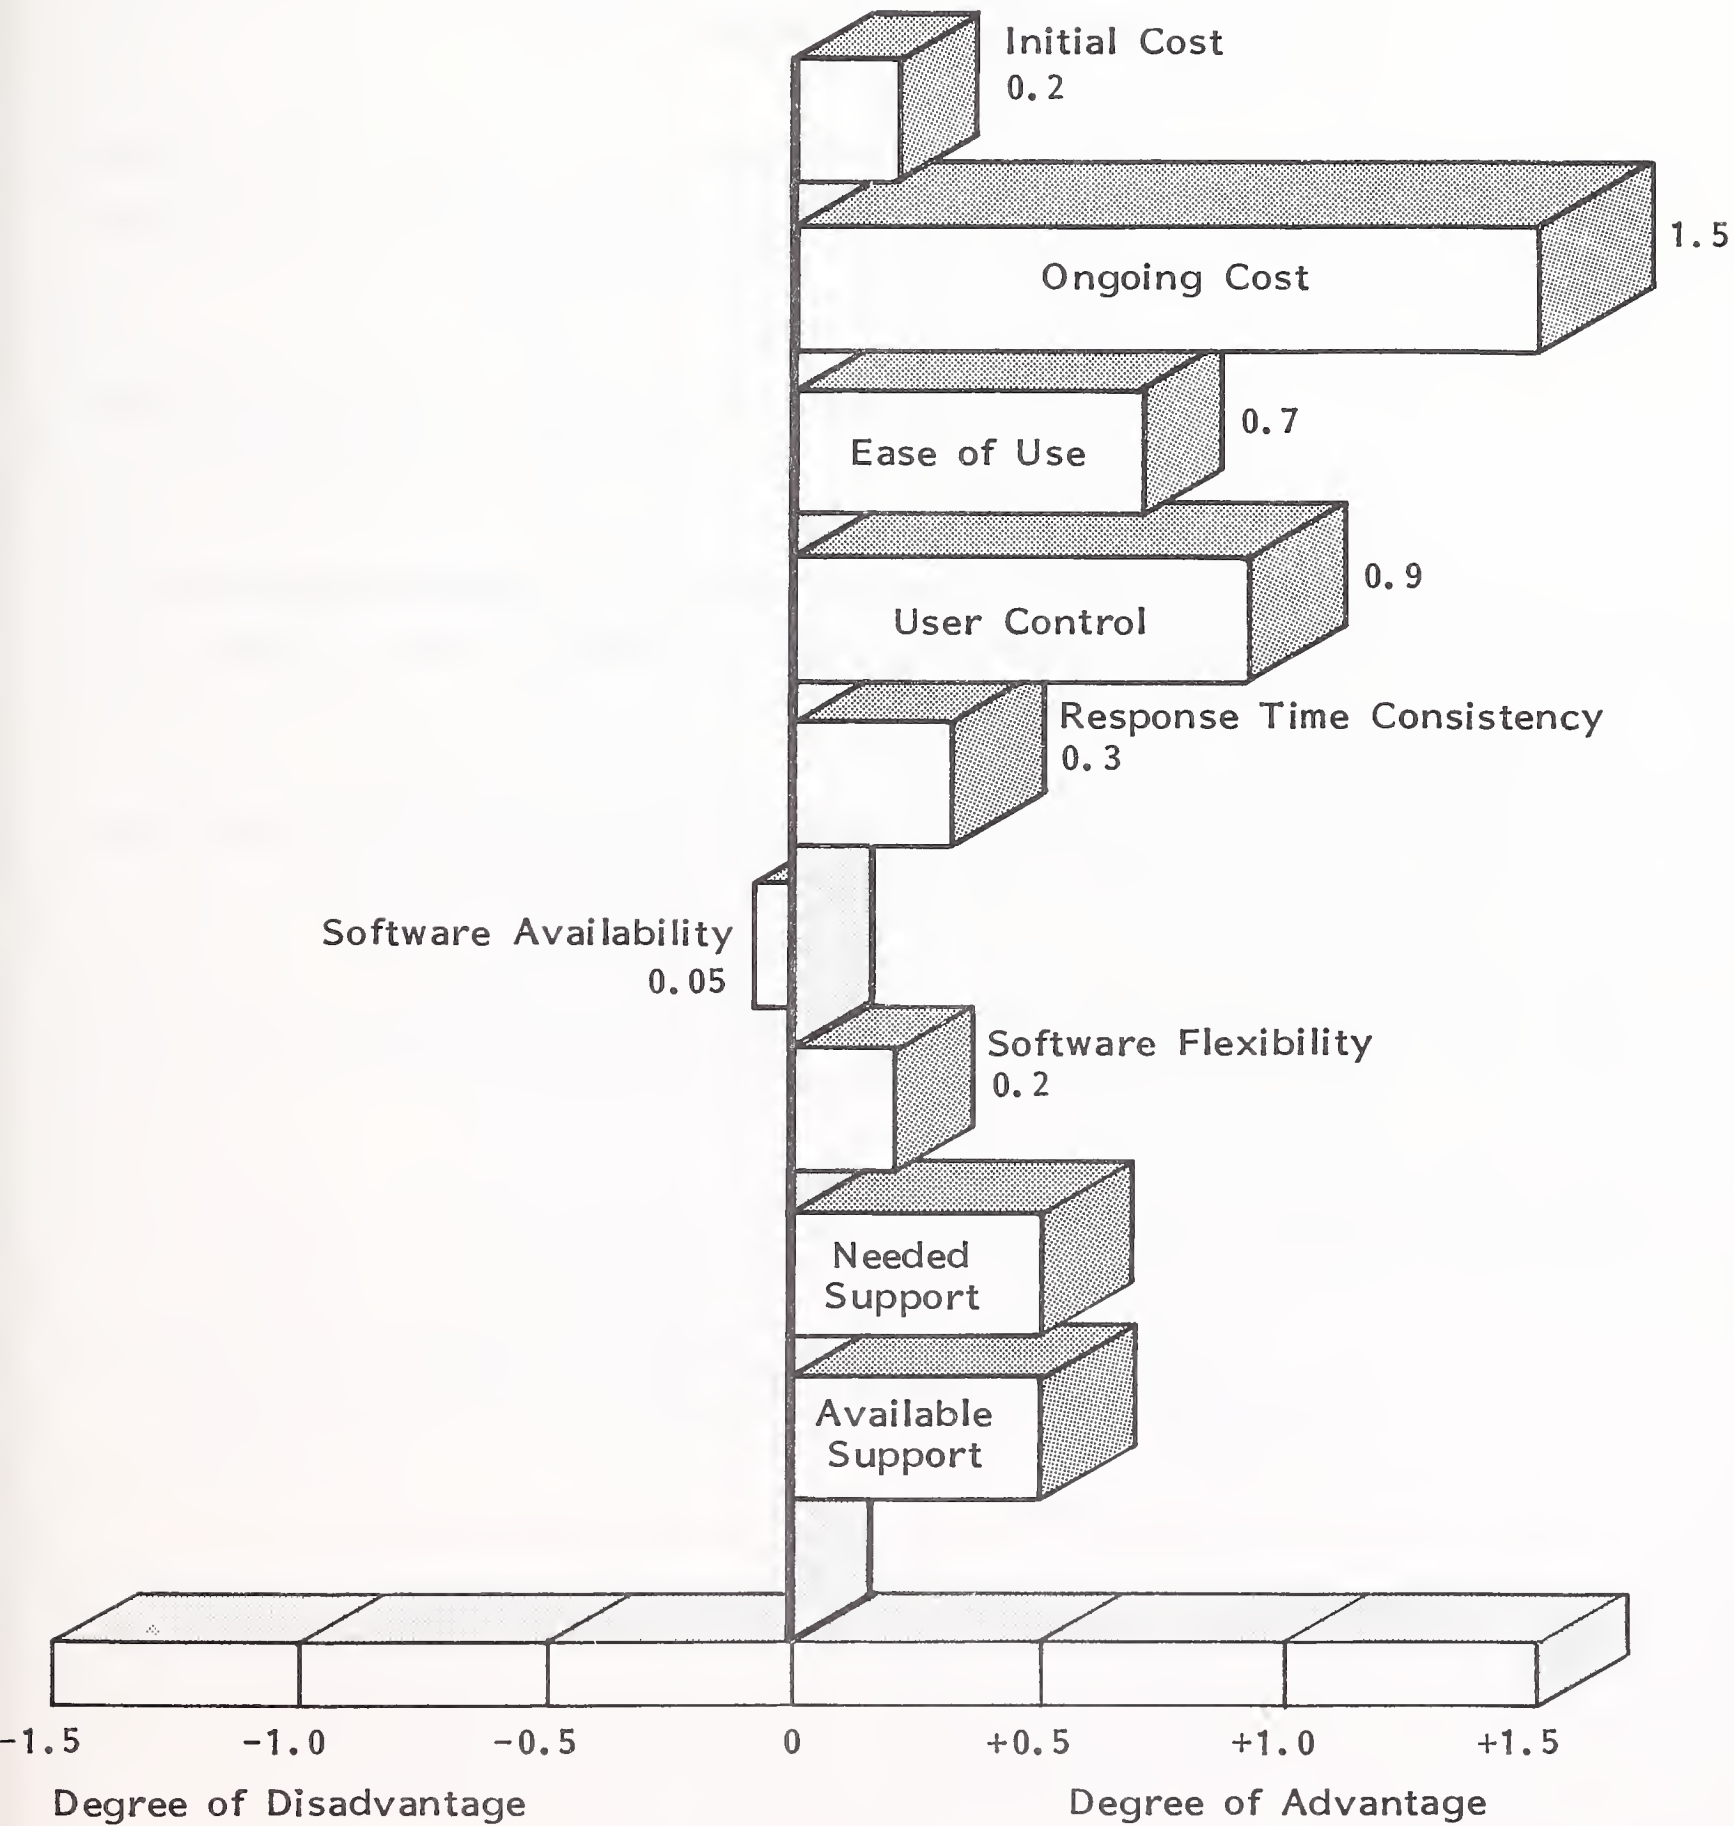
Initial Cost
0.2

1.5

Ongoing Cost

0.7

Ease of Use

0.9

User Control

Response Time Consistency
0.3

Software Availability
0.05

Software Flexibility
0.2

Needed Support

Available Support

-1.5 -1.0 -0.5 0 +0.5 +1.0 +1.5

Degree of Disadvantage

Degree of Advantage